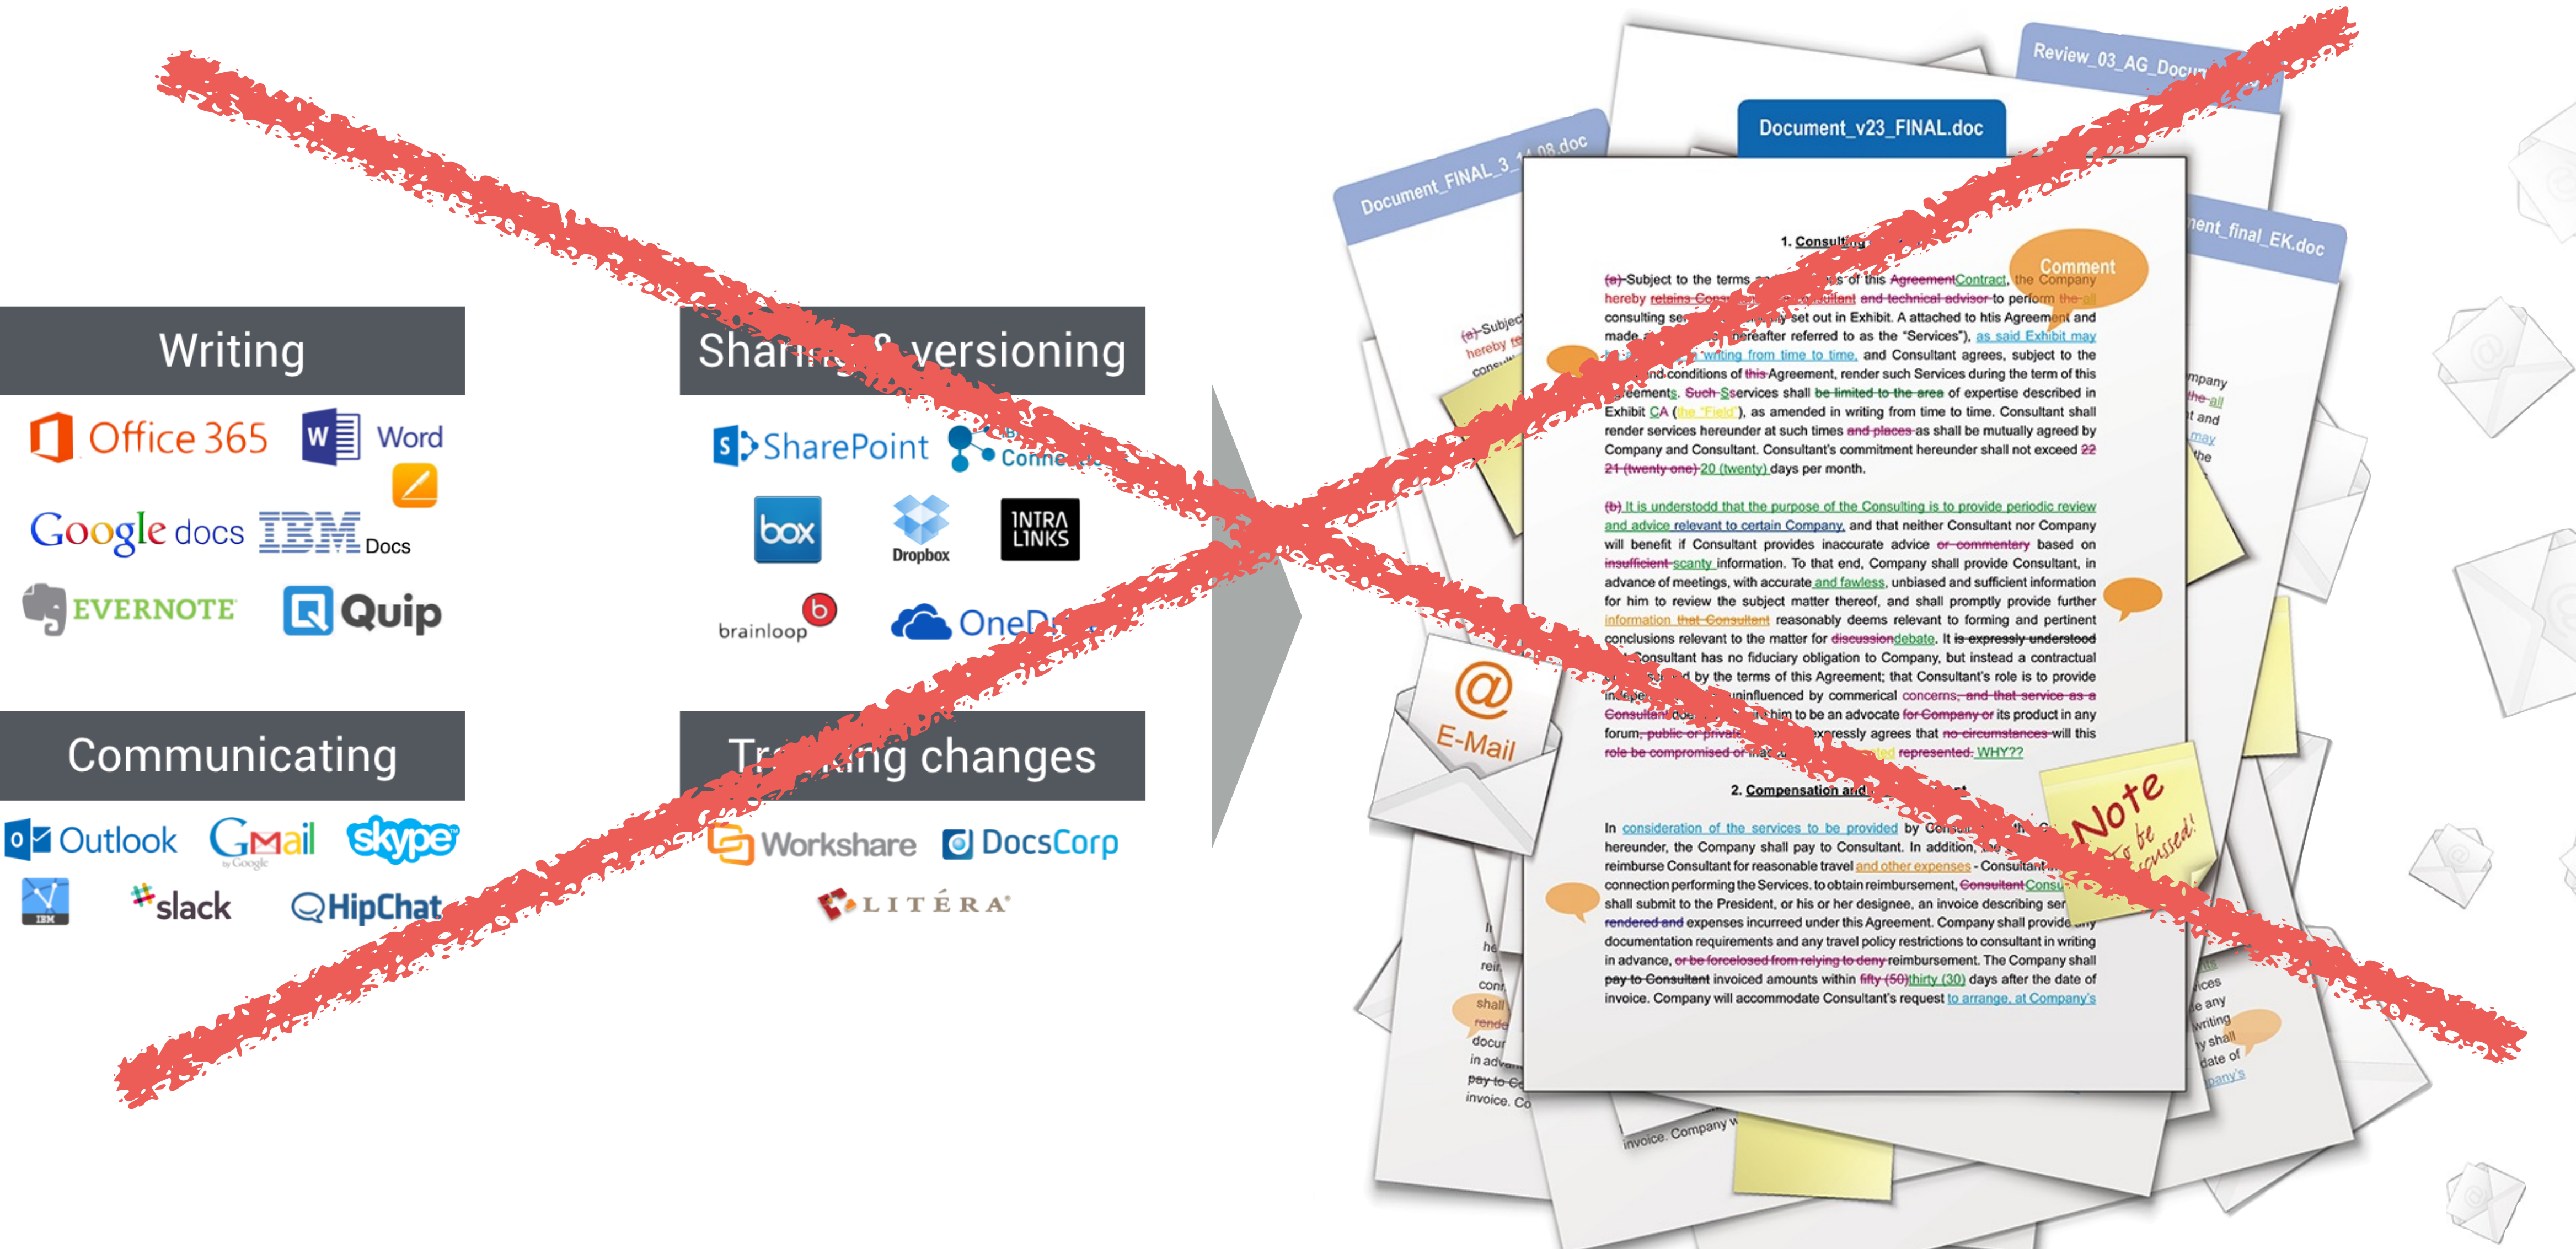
Writing

Office 365 Word

Google docs IBM Docs

EVERNOTE Quip

Shar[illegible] & versioning

SharePoint Conne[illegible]

box Dropbox INTRA LINKS

brainloop OneD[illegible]

Communicating

Outlook GMail by Google skype

IBM slack HipChat

Tr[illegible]ing changes

Workshare DocsCorp

LITÉRA

Review_03_AG_Docu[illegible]

Document_v23_FINAL.doc

Document_FINAL_3_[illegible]_08.doc

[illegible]ent_final_EK.doc

1. Consulting

Comment

(a) Subject to the terms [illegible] of this AgreementContract, the Company hereby retains Con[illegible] and technical advisor to perform the all consulting se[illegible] set out in Exhibit. A attached to htis Agreement and made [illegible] hereafter referred to as the "Services"), as said Exhibit may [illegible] writing from time to time, and Consultant agrees, subject to the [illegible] and conditions of this Agreement, render such Services during the term of this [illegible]eements. Such Sservices shall be limited to the area of expertise described in Exhibit CA (the "Field"), as amended in writing from time to time. Consultant shall render services hereunder at such times and places as shall be mutually agreed by Company and Consultant. Consultant's commitment hereunder shall not exceed 22 21 (twenty one) 20 (twenty) days per month.

(b) It is understodd that the purpose of the Consulting is to provide periodic review and advice relevant to certain Company, and that neither Consultant nor Company will benefit if Consultant provides inaccurate advice or commentary based on insufficient scanty information. To that end, Company shall provide Consultant, in advance of meetings, with accurate and fawless, unbiased and sufficient information for him to review the subject matter thereof, and shall promptly provide further information that Consultant reasonably deems relevant to forming and pertinent conclusions relevant to the matter for discussiondebate. It is expressly understood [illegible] Consultant has no fiduciary obligation to Company, but instead a contractual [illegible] by the terms of this Agreement; that Consultant's role is to provide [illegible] uninfluenced by commercial concerns, and that service as a Consultant doe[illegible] him to be an advocate for Company or its product in any forum, public or private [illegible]xpressly agrees that no circumstances will this role be compromised or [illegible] represented. WHY??

2. Compensation and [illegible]

In consideration of the services to be provided by Co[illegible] hereunder, the Company shall pay to Consultant. In addition, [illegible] reimburse Consultant for reasonable travel and other expenses - Consultant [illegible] connection performing the Services. to obtain reimbursement, Consultant Consu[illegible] shall submit to the President, or his or her designee, an invoice describing ser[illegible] rendered and expenses incurred under this Agreement. Company shall provide any documentation requirements and any travel policy restrictions to consultant in writing in advance, or be forcelosed from relying to deny reimbursement. The Company shall pay to Consultant invoiced amounts within fifty (50)thirty (30) days after the date of invoice. Company will accommodate Consultant's request to arrange, at Company's

E-Mail

Note to be discussed!

invoice. Company w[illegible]